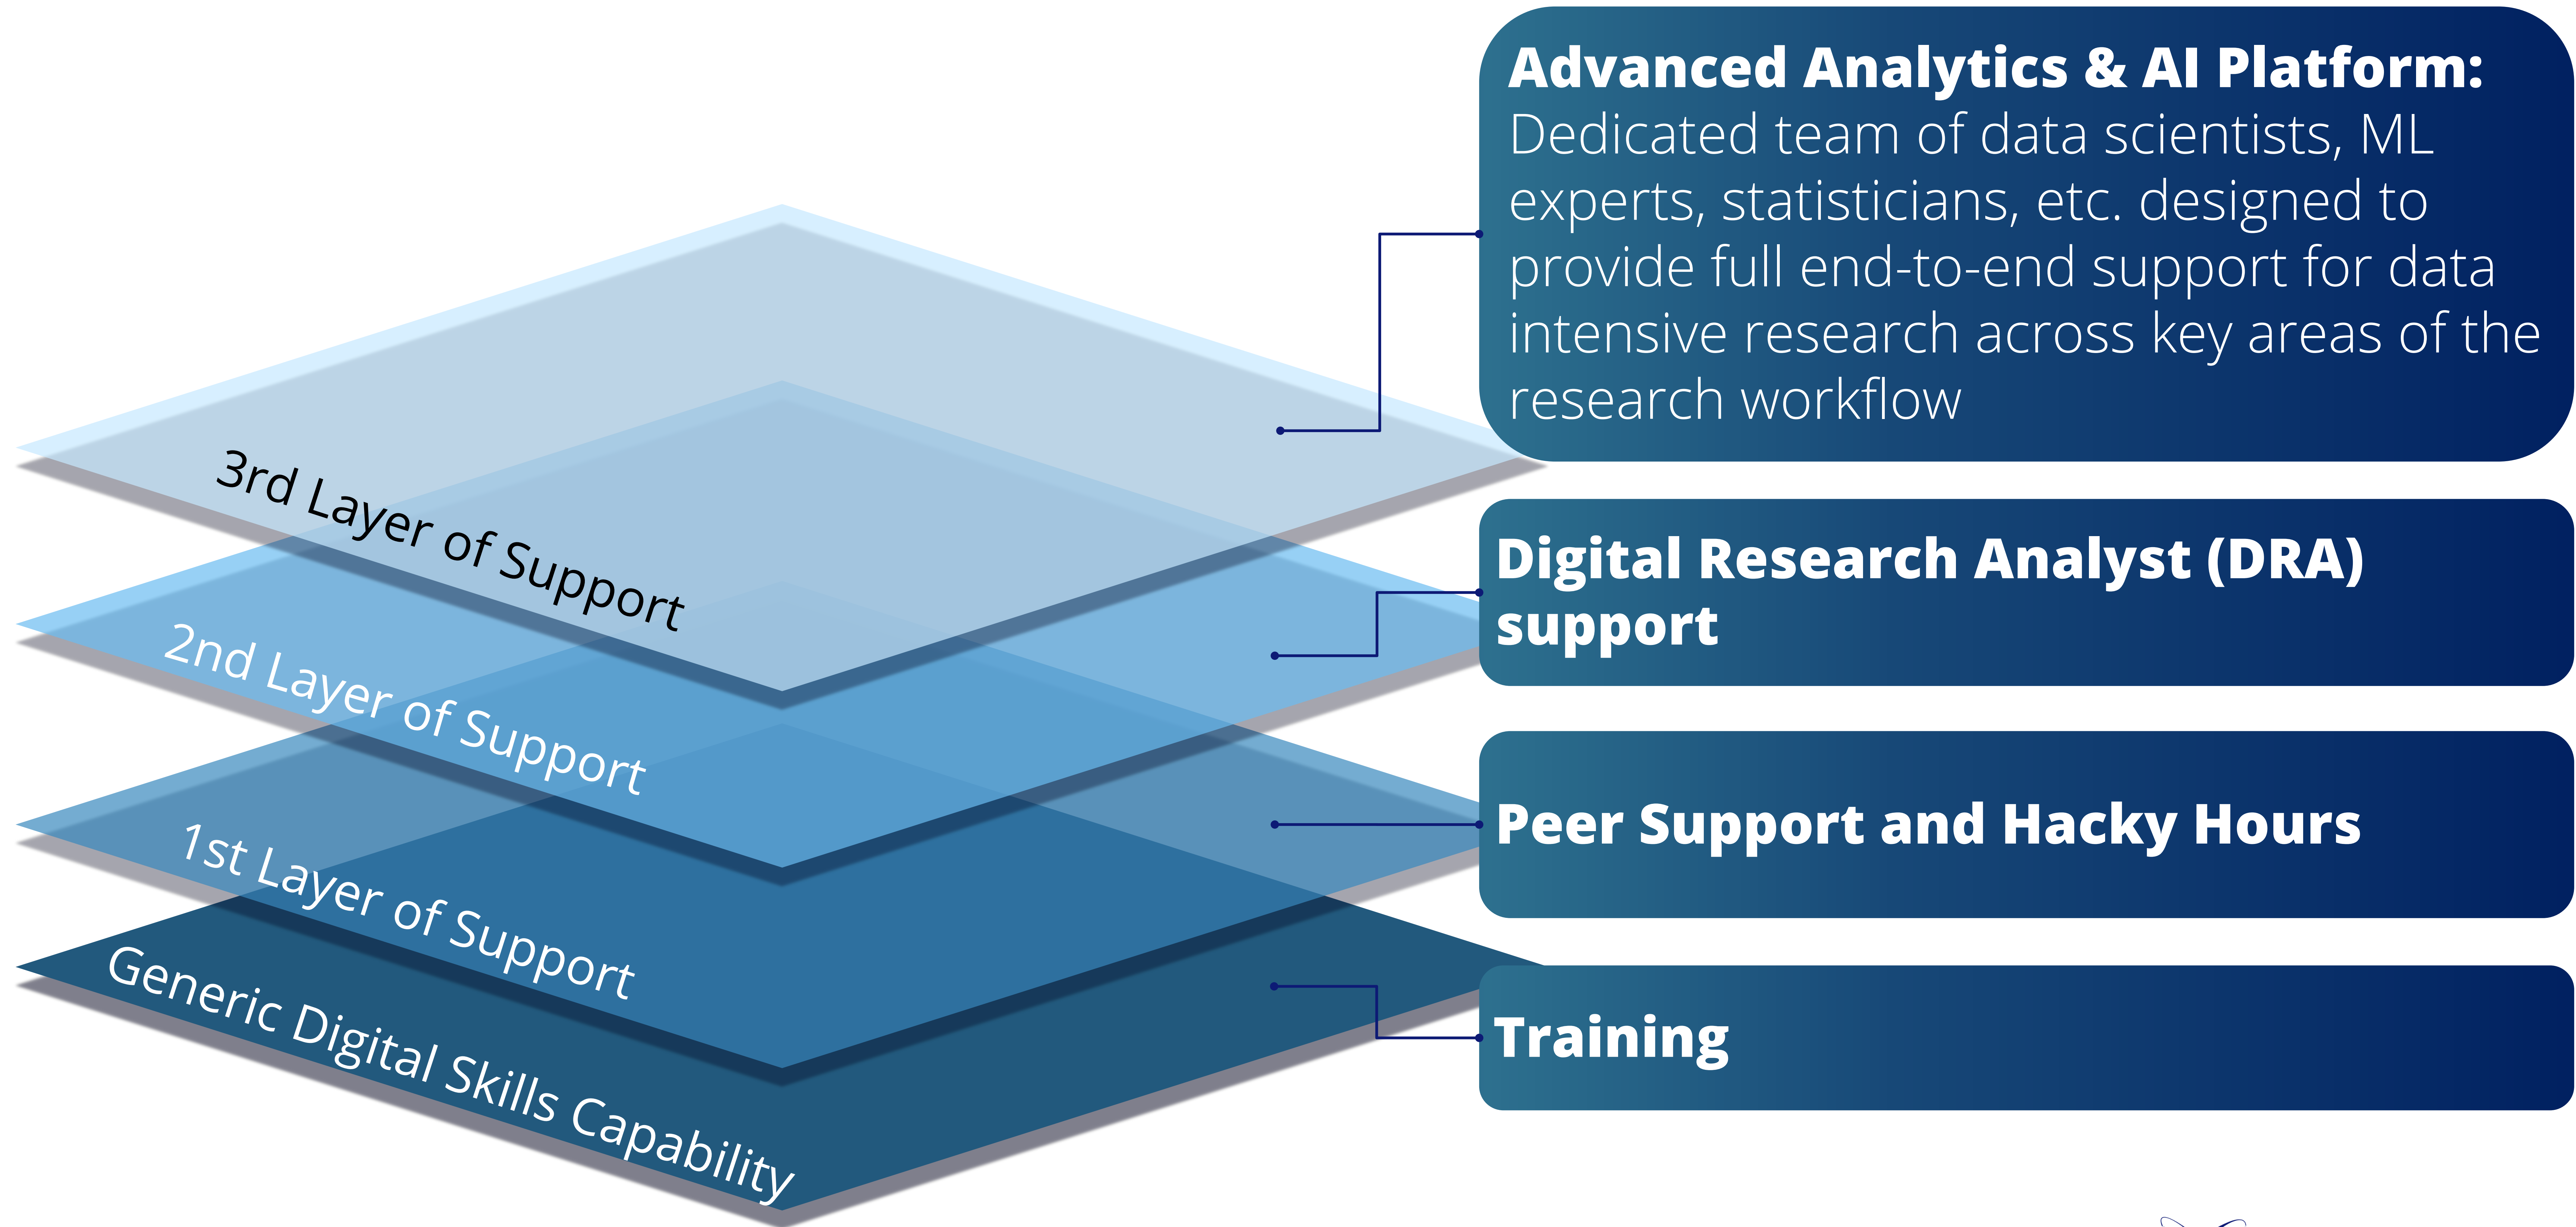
3rd Layer of Support

2nd Layer of Support

1st Layer of Support

Generic Digital Skills Capability

Advanced Analytics & AI Platform: Dedicated team of data scientists, ML experts, statisticians, etc. designed to provide full end-to-end support for data intensive research across key areas of the research workflow

Digital Research Analyst (DRA) support

Peer Support and Hacky Hours

Training